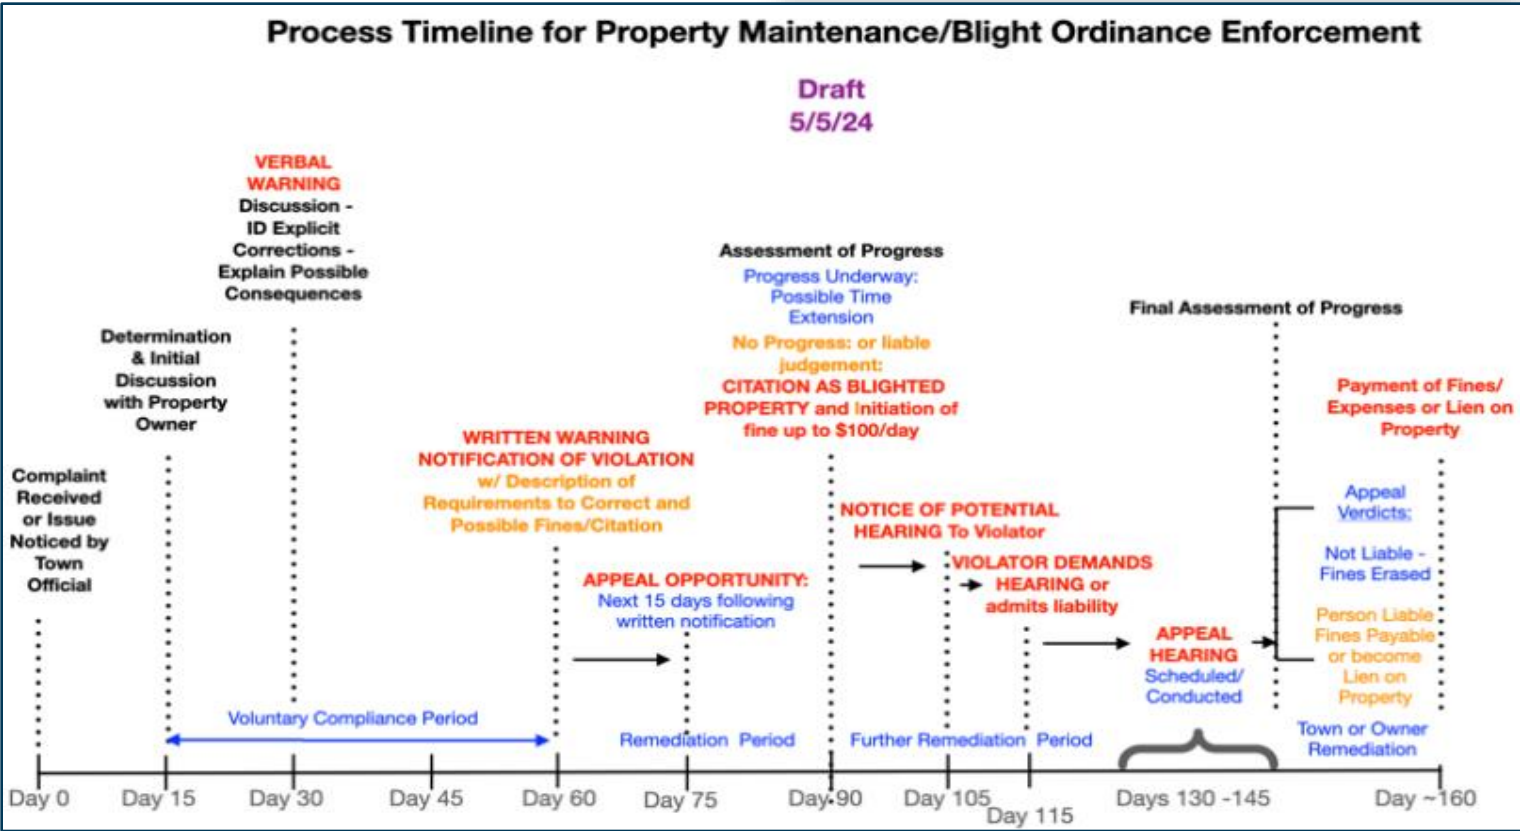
Process Timeline for Property Maintenance/Blight Ordinance Enforcement

Draft
5/5/24

VERBAL WARNING
Discussion - ID Explicit Corrections - Explain Possible Consequences

Determination & Initial Discussion with Property Owner

Complaint Received or Issue Noticed by Town Official

Assessment of Progress
Progress Underway: Possible Time Extension
No Progress: or liable judgement:
CITATION AS BLIGHTED PROPERTY and Initiation of fine up to $100/day

Final Assessment of Progress

Payment of Fines/ Expenses or Lien on Property

WRITTEN WARNING
NOTIFICATION OF VIOLATION
w/ Description of Requirements to Correct and Possible Fines/Citation

NOTICE OF POTENTIAL HEARING To Violator

Appeal Verdicts:

Not Liable - Fines Erased

APPEAL OPPORTUNITY:
Next 15 days following written notification

VIOLATOR DEMANDS HEARING or admits liability

APPEAL HEARING
Scheduled/ Conducted

Person Liable Fines Payable or become Lien on Property

Voluntary Compliance Period

Remediation Period

Further Remediation Period

Town or Owner Remediation

Day 0 Day 15 Day 30 Day 45 Day 60 Day 75 Day 90 Day 105 Day 115 Days 130 -145 Day ~160